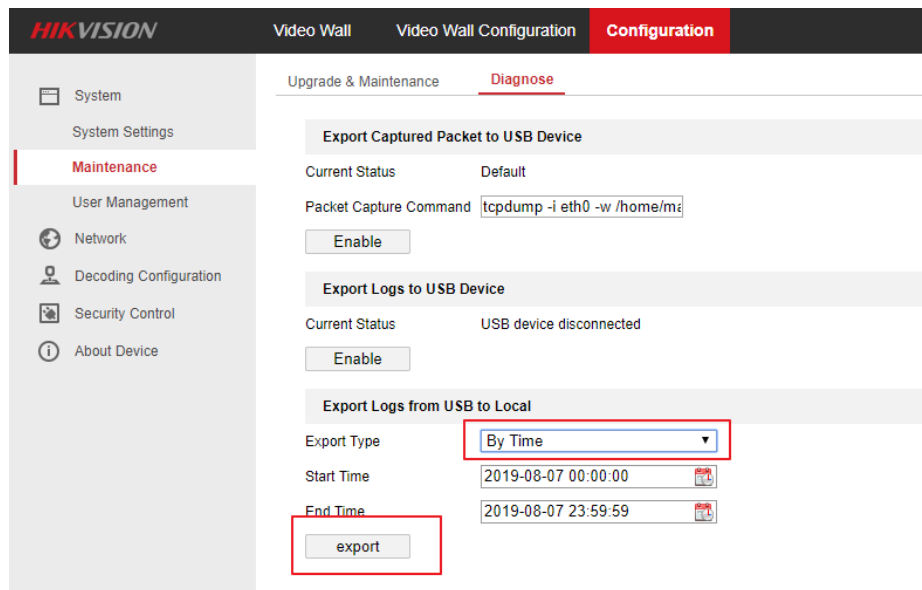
HIKVISION

Video Wall

Video Wall Configuration

Configuration

System

System Settings

Maintenance

User Management

Network

Decoding Configuration

Security Control

About Device

Upgrade & Maintenance

Diagnose

Export Captured Packet to USB Device

Current Status

Default

Packet Capture Command

tcpdump -i eth0 -w /home/ma

Enable

Export Logs to USB Device

Current Status

USB device disconnected

Enable

Export Logs from USB to Local

Export Type

By Time

Start Time

2019-08-07 00:00:00

End Time

2019-08-07 23:59:59

export